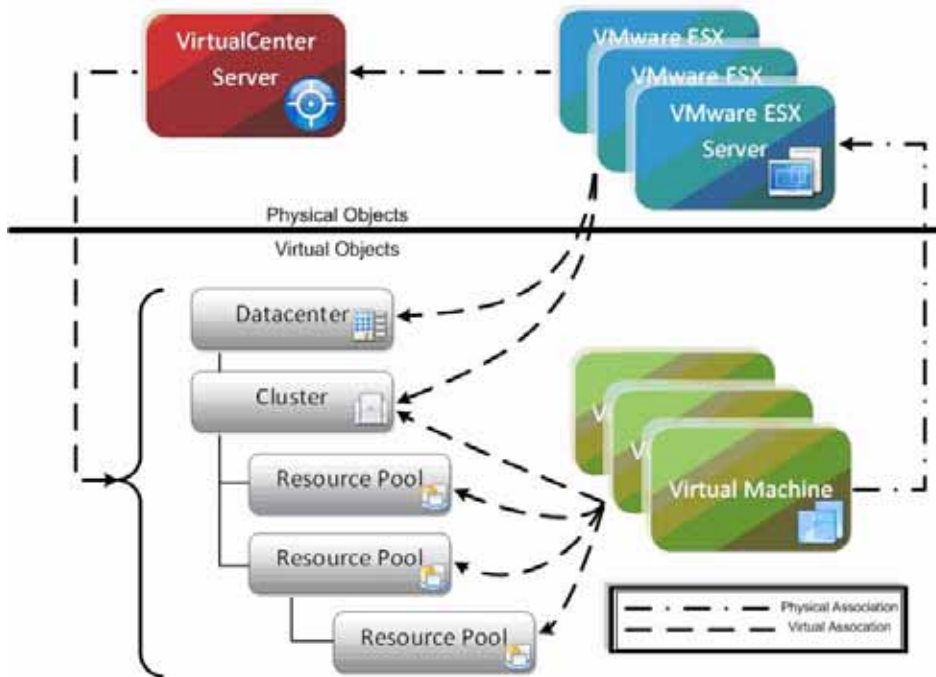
VirtualCenter Server

VMware ESX

VMware ESX

VMware ESX Server

Physical Objects

Virtual Objects

Datacenter

Cluster

Resource Pool

Resource Pool

Resource Pool

V

V

Virtual Machine

Physical Association

Virtual Assocation